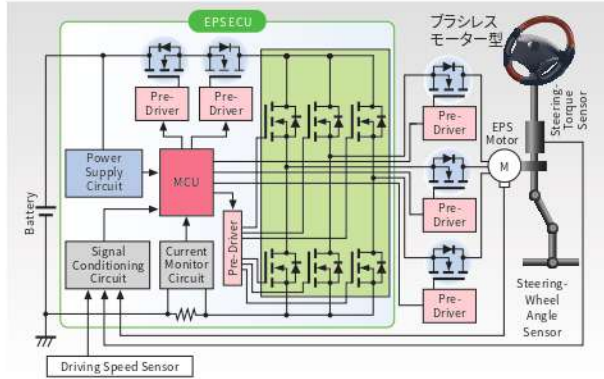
EPSECU

ブラシレス
モーター型

Pre-Driver

Pre-Driver

Power Supply Circuit

MCU

Pre-Driver

Signal Conditioning Circuit

Current Monitor Circuit

Battery

Pre-Driver

EPS Motor

M

Pre-Driver

Pre-Driver

Pre-Driver

Steering-Torque Sensor

Steering-Wheel Angle Sensor

Driving Speed Sensor